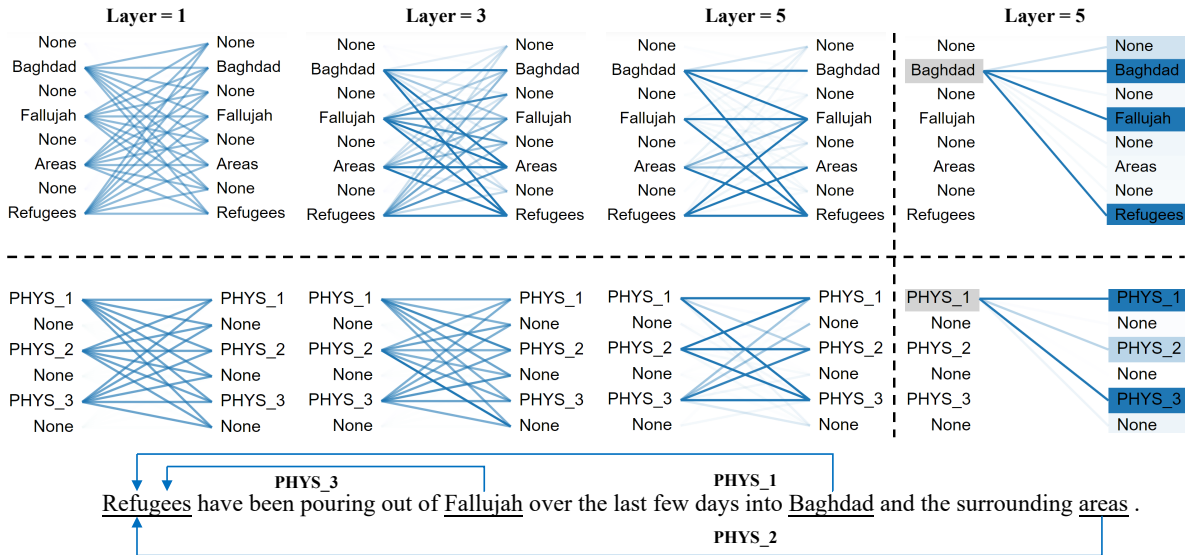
Layer = 1

None
Baghdad
None
Fallujah
None
Areas
None
Refugees

None
Baghdad
None
Fallujah
None
Areas
None
Refugees

Layer = 3

None
Baghdad
None
Fallujah
None
Areas
None
Refugees

None
Baghdad
None
Fallujah
None
Areas
None
Refugees

Layer = 5

None
Baghdad
None
Fallujah
None
Areas
None
Refugees

None
Baghdad
None
Fallujah
None
Areas
None
Refugees

Layer = 5

None
Baghdad
None
Fallujah
None
Areas
None
Refugees

None
Baghdad
None
Fallujah
None
Areas
None
Refugees

PHYS_1
None
PHYS_2
None
PHYS_3
None

PHYS_1
None
PHYS_2
None
PHYS_3
None

PHYS_1
None
PHYS_2
None
PHYS_3
None

PHYS_1
None
PHYS_2
None
PHYS_3
None

PHYS_1
None
PHYS_2
None
PHYS_3
None

PHYS_1
None
PHYS_2
None
PHYS_3
None

PHYS_1
None
PHYS_2
None
PHYS_3
None

PHYS_1
None
PHYS_2
None
PHYS_3
None

PHYS_3
PHYS_1
Refugees have been pouring out of Fallujah over the last few days into Baghdad and the surrounding areas .
PHYS_2